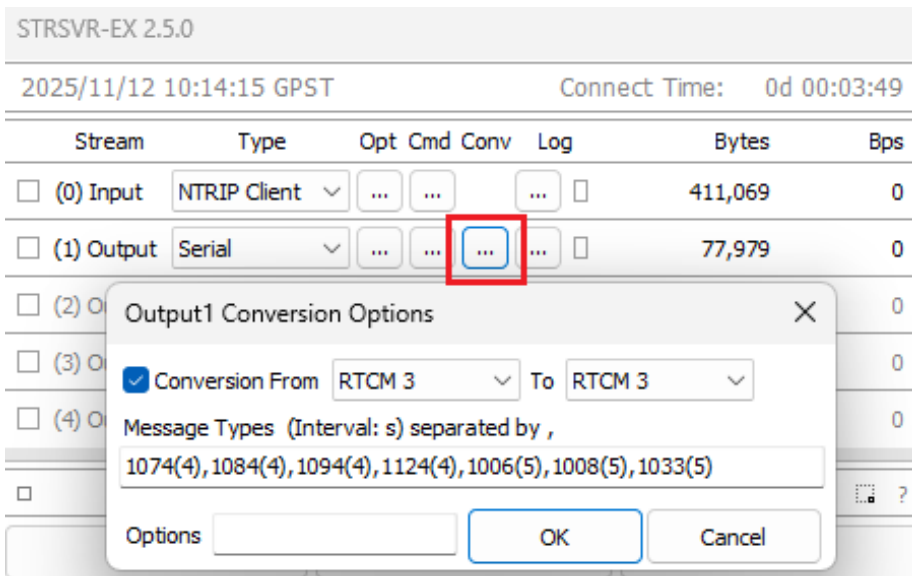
STRSVR-EX 2.5.0

2025/11/12 10:14:15 GPST

Connect Time: 0d 00:03:49

| Stream | Type | Opt | Cmd | Conv | Log | Bytes | Bps |
|---|---|---|---|---|---|---|---|
| (0) Input | NTRIP Client | ... | ... | | ... | 411,069 | 0 |
| (1) Output | Serial | ... | ... | ... | ... | 77,979 | 0 |
| (2) O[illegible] | | | | | | | 0 |
| (3) O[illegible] | | | | | | | 0 |
| (4) O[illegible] | | | | | | | 0 |

Output1 Conversion Options

Conversion From RTCM 3 To RTCM 3

Message Types (Interval: s) separated by ,

1074(4),1084(4),1094(4),1124(4),1006(5),1008(5),1033(5)

Options

OK

Cancel

?